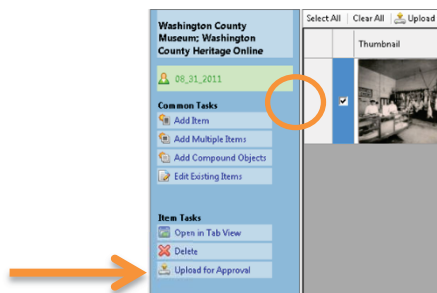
Washington County Museum; Washington County Heritage Online

08_31_2011

Common Tasks

Add Item

Add Multiple Items

Add Compound Objects

Edit Existing Items

Item Tasks

Open in Tab View

Delete

Upload for Approval

Select All

Clear All

Upload

Thumbnail